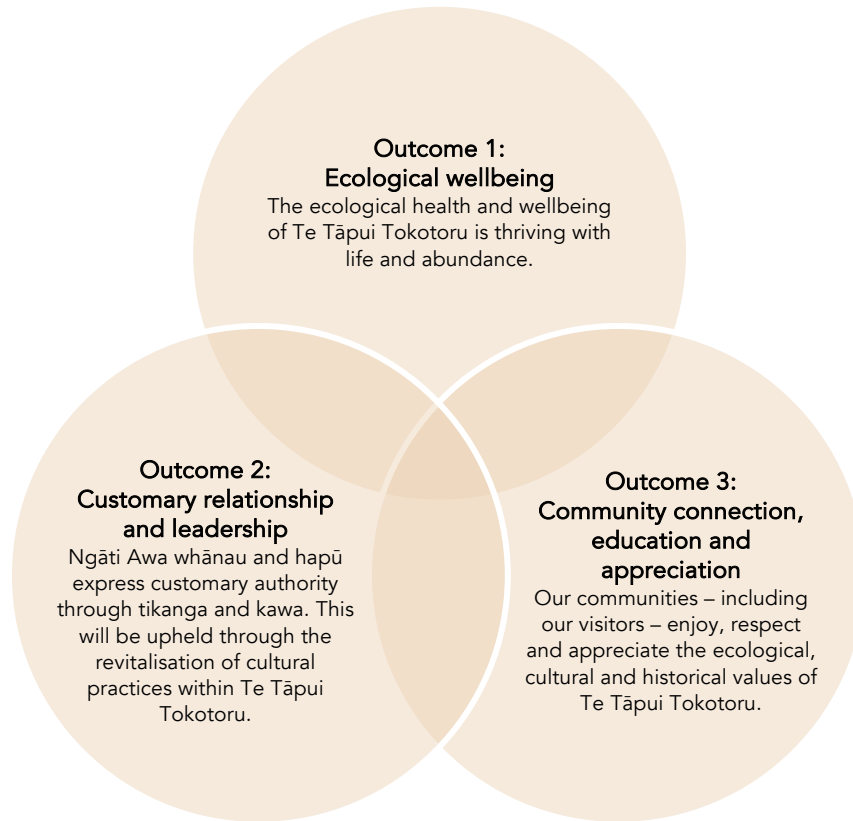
Outcome 1:
Ecological wellbeing
The ecological health and wellbeing of Te Tāpui Tokotoru is thriving with life and abundance.

Outcome 2:
Customary relationship and leadership
Ngāti Awa whānau and hapū express customary authority through tikanga and kawa. This will be upheld through the revitalisation of cultural practices within Te Tāpui Tokotoru.

Outcome 3:
Community connection, education and appreciation
Our communities – including our visitors – enjoy, respect and appreciate the ecological, cultural and historical values of Te Tāpui Tokotoru.